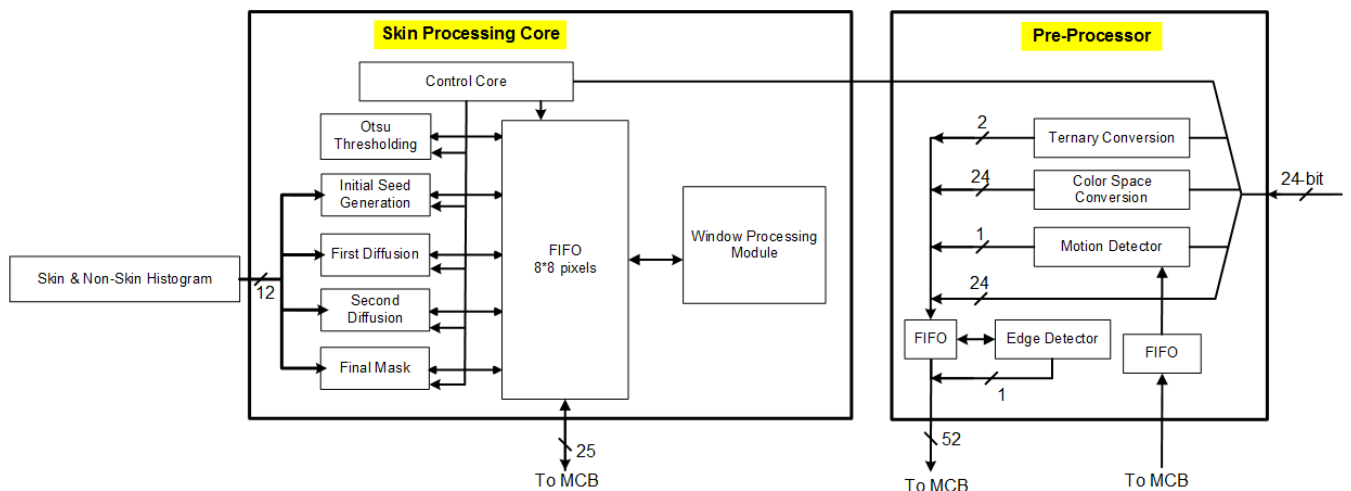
Skin Processing Core

Control Core

Otsu Thresholding

Initial Seed Generation

First Diffusion

Second Diffusion

Final Mask

FIFO 8*8 pixels

Window Processing Module

Skin & Non-Skin Histogram

12

25

To MCB

Pre-Processor

2

Ternary Conversion

24

Color Space Conversion

24-bit

1

Motion Detector

24

FIFO

Edge Detector

FIFO

1

52

To MCB

To MCB